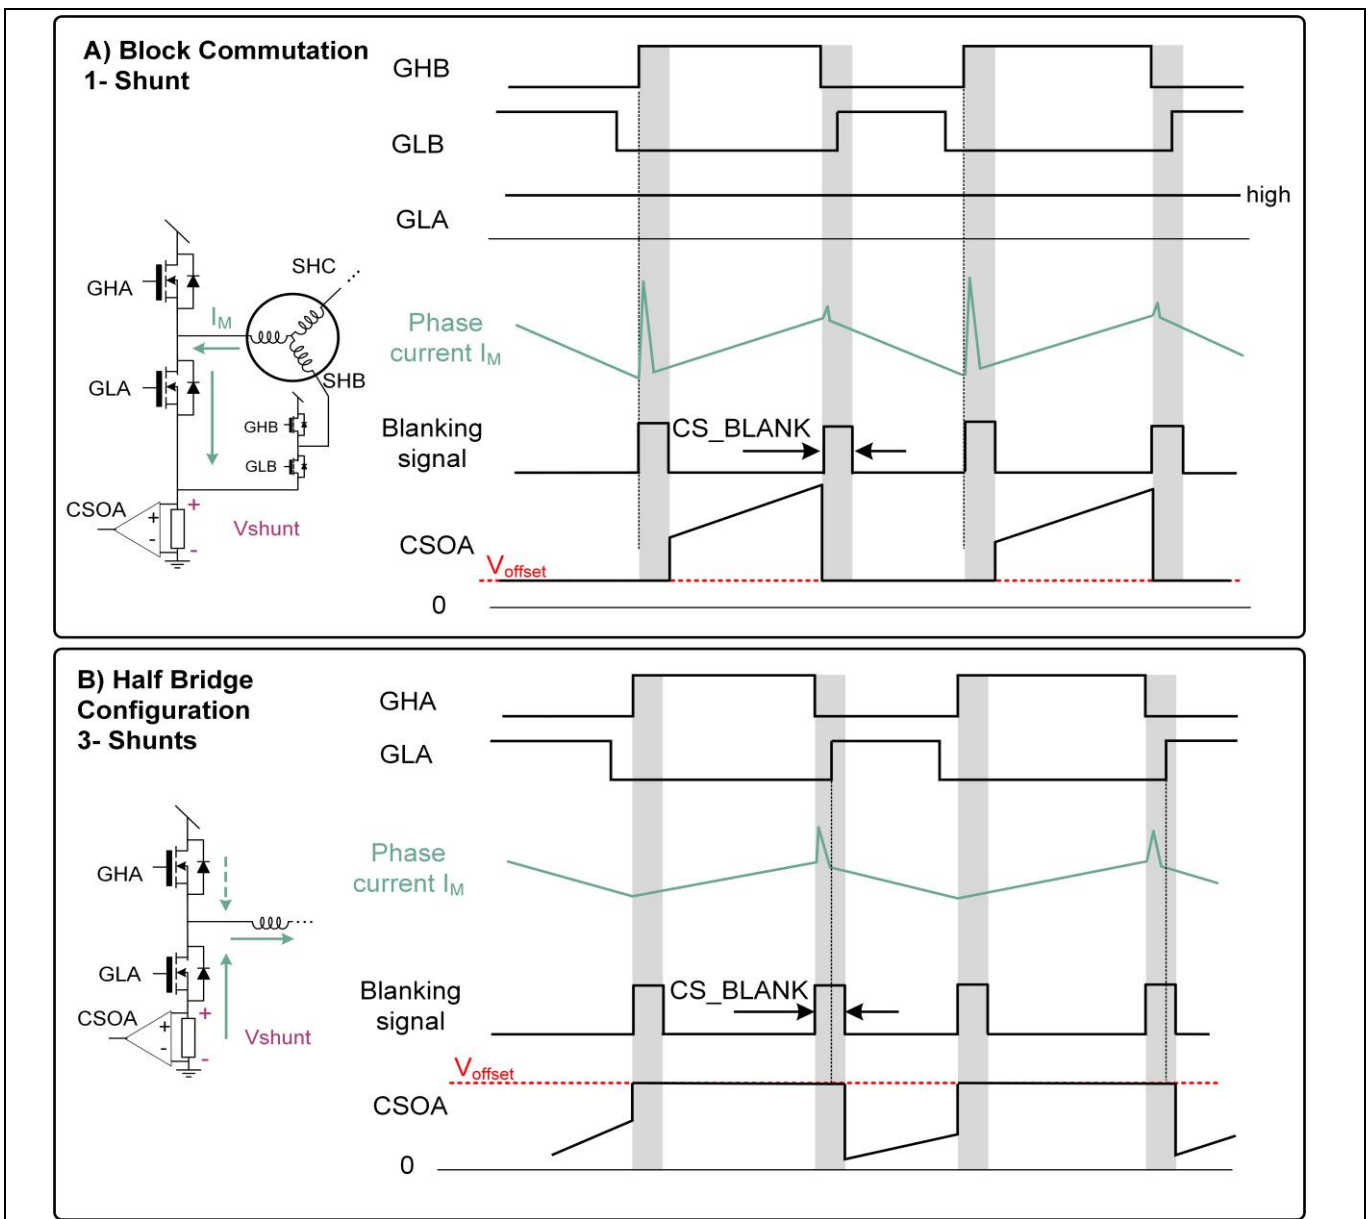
A) Block Commutation
1- Shunt

GHB
GLB
GLA
high

SHC
GHA
$I_M$
GLA
SHB
GHB
GLB
CSOA
+
-
+
-
Vshunt

Phase current $I_M$

Blanking signal
CS_BLANK

CSOA
$V_{offset}$
0

B) Half Bridge Configuration
3- Shunts

GHA
GLA

GHA
GLA
CSOA
+
-
+
-
Vshunt

Phase current $I_M$

Blanking signal
CS_BLANK

$V_{offset}$
CSOA
0